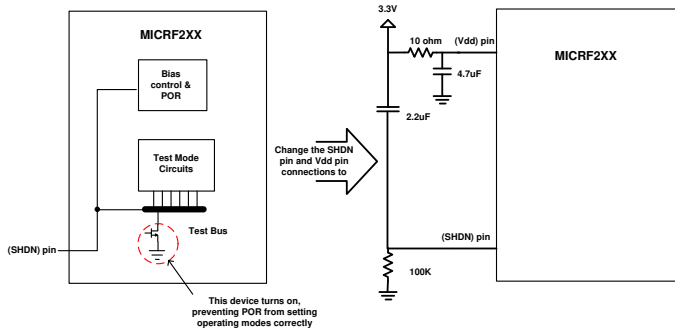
MICRF2XX

Bias control & POR

Test Mode Circuits

Test Bus

(SHDN) pin

This device turns on, preventing POR from setting operating modes correctly

Change the SHDN pin and Vdd pin connections to

3.3V

10 ohm

(Vdd) pin

4.7uF

2.2uF

(SHDN) pin

100K

MICRF2XX